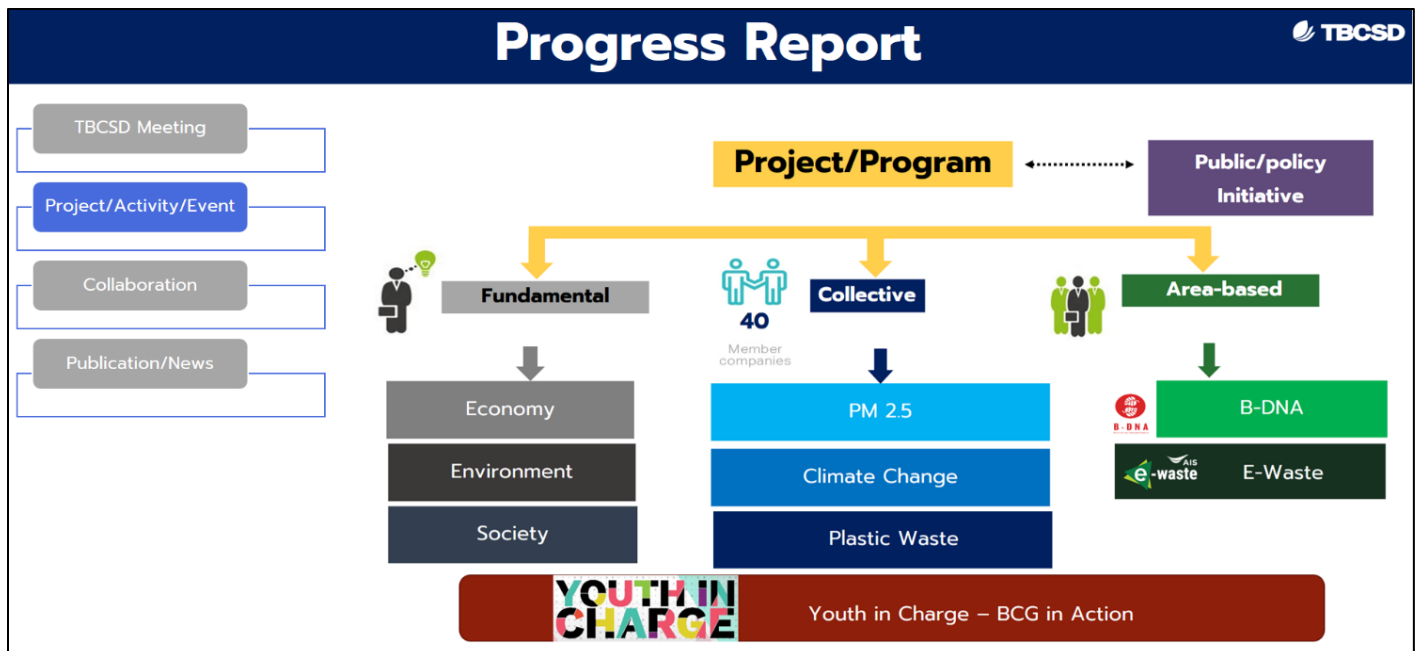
Progress Report

TBCSD

TBCSD Meeting

Project/Activity/Event

Collaboration

Publication/News

Project/Program

Public/policy Initiative

Fundamental

40 Member companies

Collective

Area-based

Economy

Environment

Society

PM 2.5

Climate Change

Plastic Waste

B-DNA

B-DNA

AIS e-waste

E-Waste

YOUTH IN CHARGE

Youth in Charge – BCG in Action